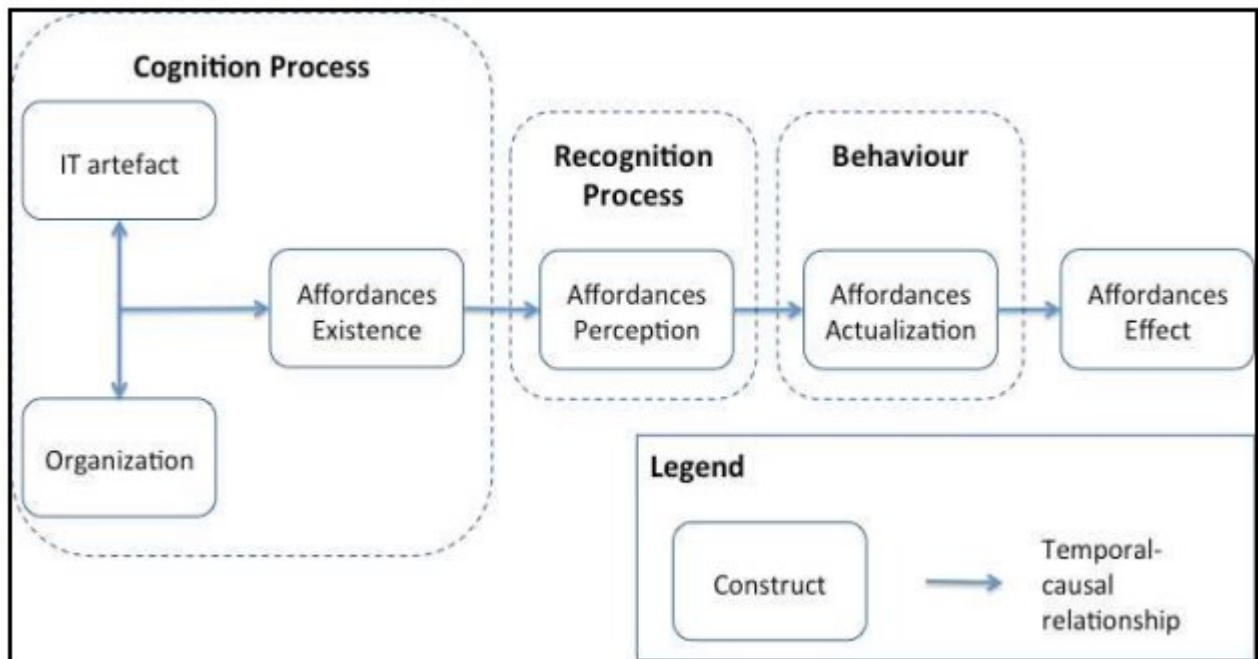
Cognition Process

IT artefact

Organization

Affordances Existence

Recognition Process

Affordances Perception

Behaviour

Affordances Actualization

Affordances Effect

Legend

Construct

Temporal-causal relationship